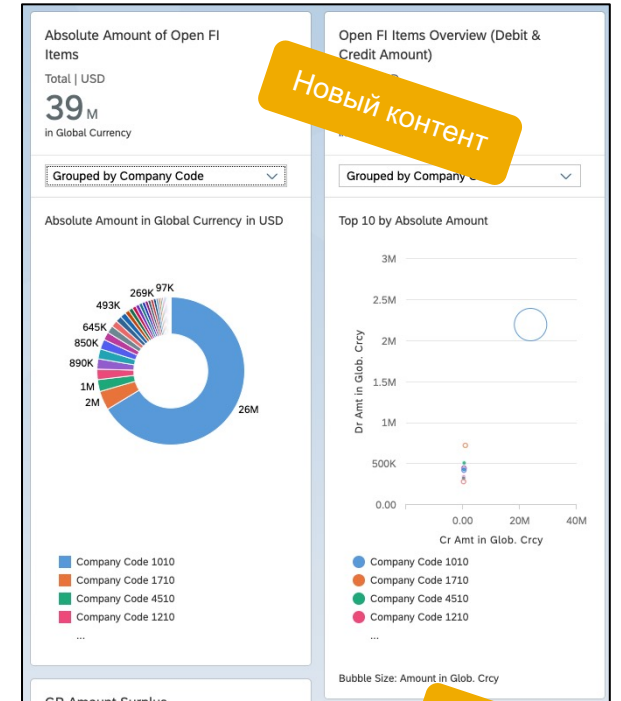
Absolute Amount of Open FI Items

Total | USD

39 M

in Global Currency

Grouped by Company Code

Absolute Amount in Global Currency in USD

269K 97K
493K
645K
850K
890K
1M
2M
26M

Company Code 1010
Company Code 1710
Company Code 4510
Company Code 1210
...

Open FI Items Overview (Debit & Credit Amount)

Новый контент

Grouped by Company C

Top 10 by Absolute Amount

3M
2.5M
2M
1.5M
1M
500K
0.00

Dr Amt in Glob. Crcy

0.00 20M 40M

Cr Amt in Glob. Crcy

Company Code 1010
Company Code 1710
Company Code 4510
Company Code 1210
...

Bubble Size: Amount in Glob. Crcy

GR Amount Surplus